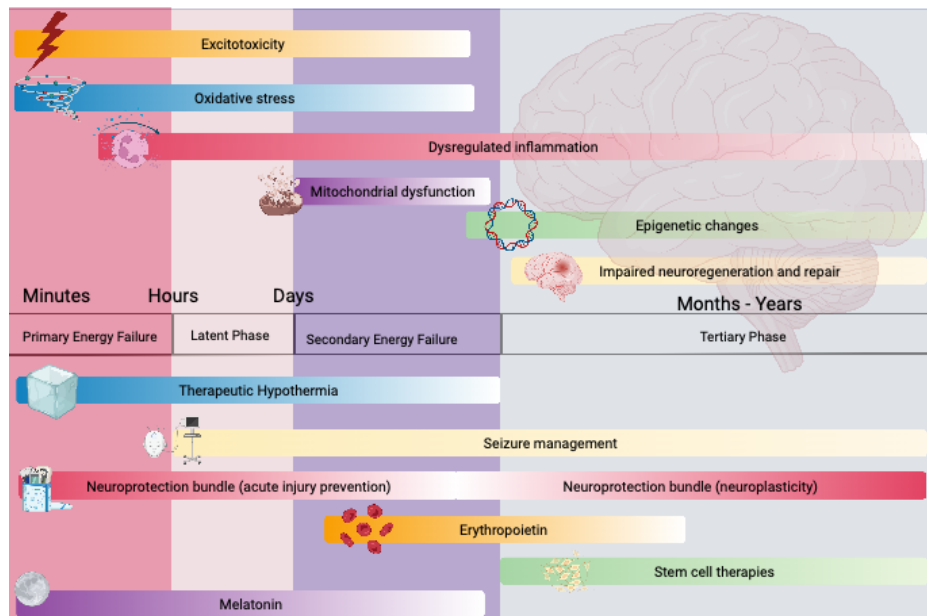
Excitotoxicity

Oxidative stress

Dysregulated inflammation

Mitochondrial dysfunction

Epigenetic changes

Impaired neuroregeneration and repair

Minutes Hours Days Months - Years

| Primary Energy Failure | Latent Phase | Secondary Energy Failure | Tertiary Phase |
|---|---|---|---|

Therapeutic Hypothermia

Seizure management

Neuroprotection bundle (acute injury prevention)

Neuroprotection bundle (neuroplasticity)

Erythropoietin

Stem cell therapies

Melatonin